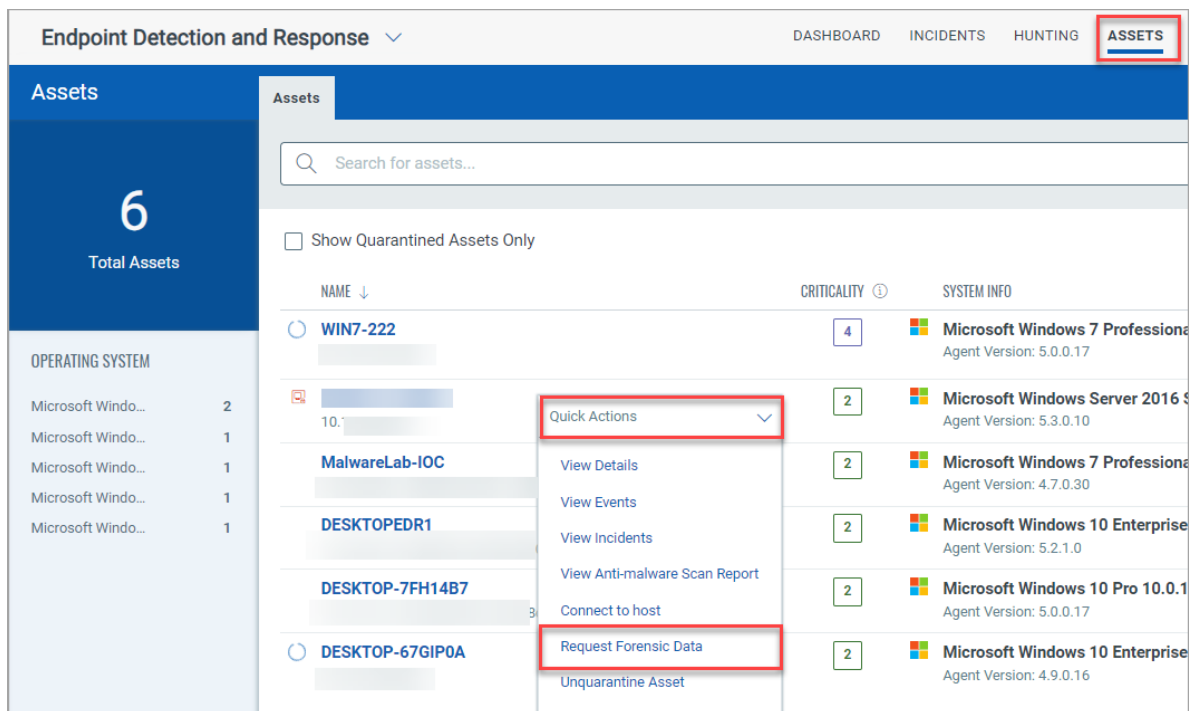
Endpoint Detection and Response

DASHBOARD INCIDENTS HUNTING ASSETS

Assets

6
Total Assets

OPERATING SYSTEM

Microsoft Windo... 2
Microsoft Windo... 1
Microsoft Windo... 1
Microsoft Windo... 1
Microsoft Windo... 1

Assets

Search for assets...

Show Quarantined Assets Only

| NAME | CRITICALITY | SYSTEM INFO |
|---|---|---|
| WIN7-222 | 4 | Microsoft Windows 7 Professiona Agent Version: 5.0.0.17 |
| 10.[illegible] | 2 | Microsoft Windows Server 2016 S Agent Version: 5.3.0.10 |
| MalwareLab-IOC | 2 | Microsoft Windows 7 Professiona Agent Version: 4.7.0.30 |
| DESKTOPEDR1 | 2 | Microsoft Windows 10 Enterprise Agent Version: 5.2.1.0 |
| DESKTOP-7FH14B7 | 2 | Microsoft Windows 10 Pro 10.0.1 Agent Version: 5.0.0.17 |
| DESKTOP-67GIP0A | 2 | Microsoft Windows 10 Enterprise Agent Version: 4.9.0.16 |

Quick Actions
View Details
View Events
View Incidents
View Anti-malware Scan Report
Connect to host
Request Forensic Data
Unquarantine Asset